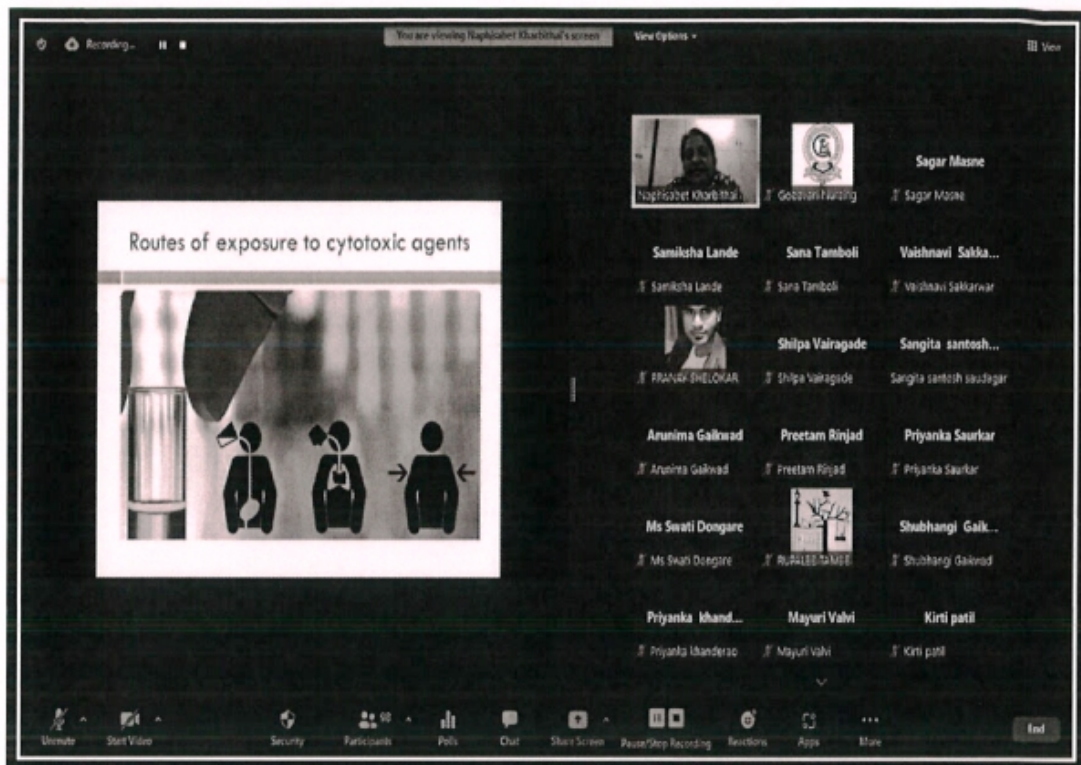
Recording...

You are viewing Naphisabet Kharbithai's screen

View Options

View

Routes of exposure to cytotoxic agents

Naphisabet Kharbithai

Godavari Nursing

Sagar Masne

Sagar Masne

Samiksha Lande

Samiksha Lande

Sana Tamboli

Sana Tamboli

Vaishnavi Sakka...

Vaishnavi Sakkarwar

PRANAY SHELOKAR

Shilpa Vairagade

Shilpa Vairagade

Sangita santosh...

Sangita santosh saudagar

Arunima Gaikwad

Arunima Gaikwad

Preetam Rinjad

Preetam Rinjad

Priyanka Saurkar

Priyanka Saurkar

Ms Swati Dongare

Ms Swati Dongare

RUPALEE TAMSE

Shubhangi Gaik...

Shubhangi Gaikwad

Priyanka khand...

Priyanka khanderao

Mayuri Valvi

Mayuri Valvi

Kirti patil

Kirti patil

Unmute

Start Video

Security

98

Participants

Polls

Chat

Share Screen

Pause/Stop Recording

Reactions

Apps

More

End